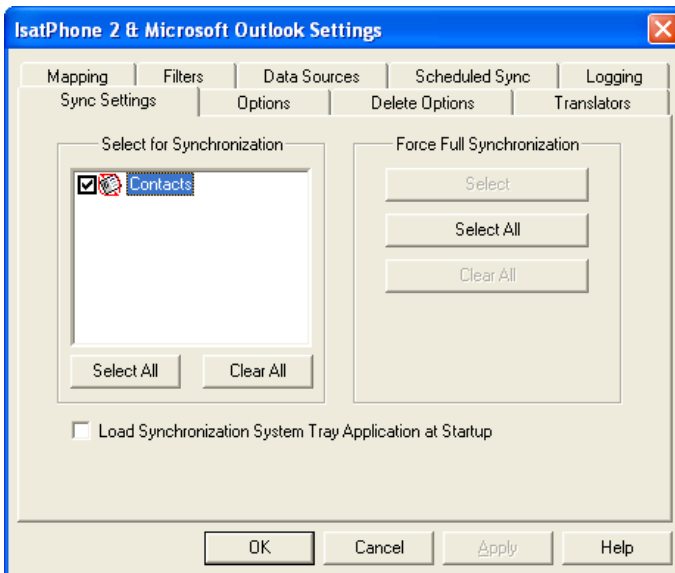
IsatPhone 2 & Microsoft Outlook Settings

Mapping
Filters
Data Sources
Scheduled Sync
Logging
Sync Settings
Options
Delete Options
Translators

Select for Synchronization
Contacts
Select All
Clear All

Force Full Synchronization
Select
Select All
Clear All

Load Synchronization System Tray Application at Startup

OK
Cancel
Apply
Help